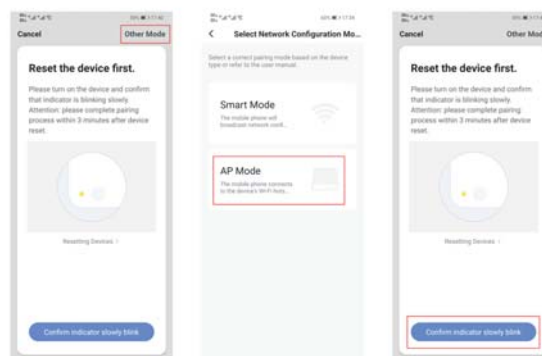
Cancel

Other Mode

Reset the device first.

Please turn on the device and confirm that indicator is blinking slowly. Attention: please complete pairing process within 3 minutes after device reset.

Resetting Devices

Confirm indicator slowly blink

Select Network Configuration Mo...

Select a correct pairing mode based on the device type or refer to the user manual.

Smart Mode

The mobile phone will broadcast network confi...

AP Mode

The mobile phone connects to the device's Wi-Fi hots...

Cancel

Other Mod

Reset the device first.

Please turn on the device and confirm that indicator is blinking slowly. Attention: please complete pairing process within 3 minutes after device reset.

Resetting Devices

Confirm indicator slowly blink